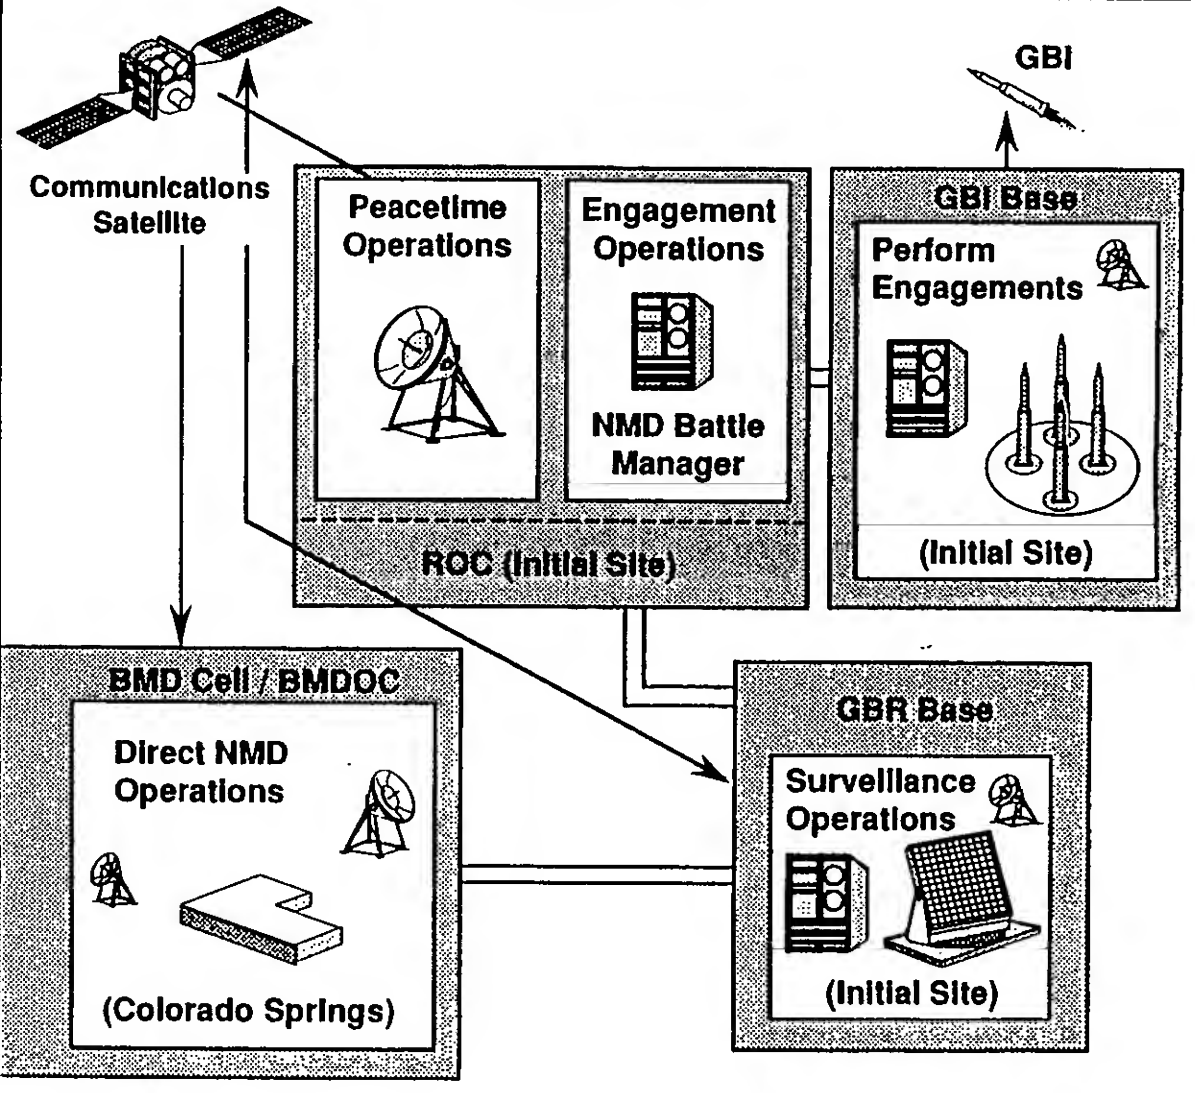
GBI

Communications Satellite

Peacetime Operations

Engagement Operations

NMD Battle Manager

ROC (Initial Site)

GBI Base

Perform Engagements

(Initial Site)

BMD Cell / BMDOC

Direct NMD Operations

(Colorado Springs)

GBR Base

Surveillance Operations

(Initial Site)